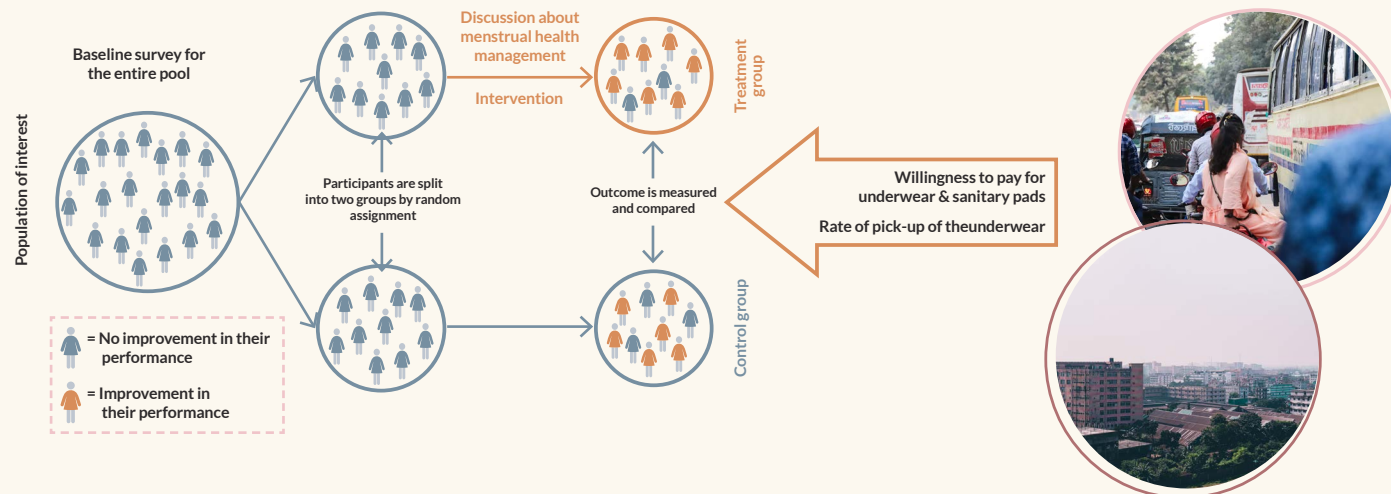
Population of interest

Baseline survey for the entire pool

Discussion about menstrual health management

Intervention

Treatment group

Participants are split into two groups by random assignment

Outcome is measured and compared

Willingness to pay for underwear & sanitary pads

Rate of pick-up of theunderwear

Control group

= No improvement in their performance

= Improvement in their performance